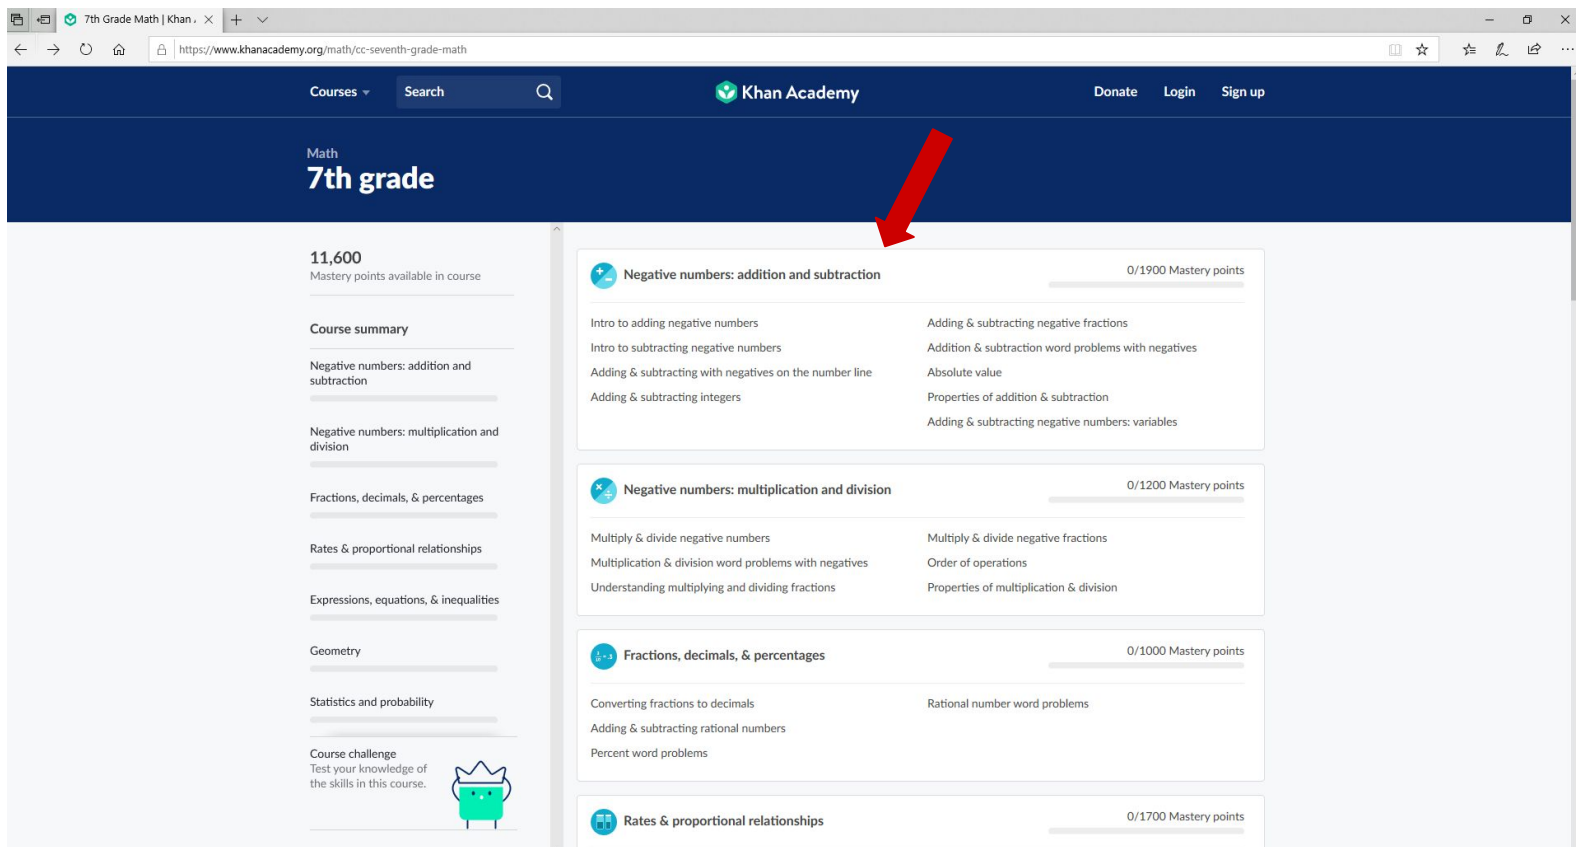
7th Grade Math | Khan

https://www.khanacademy.org/math/cc-seventh-grade-math

Courses Search Khan Academy Donate Login Sign up

Math
7th grade

11,600
Mastery points available in course

Course summary

Negative numbers: addition and subtraction

Negative numbers: multiplication and division

Fractions, decimals, & percentages

Rates & proportional relationships

Expressions, equations, & inequalities

Geometry

Statistics and probability

Course challenge
Test your knowledge of the skills in this course.

Negative numbers: addition and subtraction
0/1900 Mastery points

Intro to adding negative numbers
Intro to subtracting negative numbers
Adding & subtracting with negatives on the number line
Adding & subtracting integers
Adding & subtracting negative fractions
Addition & subtraction word problems with negatives
Absolute value
Properties of addition & subtraction
Adding & subtracting negative numbers: variables

Negative numbers: multiplication and division
0/1200 Mastery points

Multiply & divide negative numbers
Multiplication & division word problems with negatives
Understanding multiplying and dividing fractions
Multiply & divide negative fractions
Order of operations
Properties of multiplication & division

Fractions, decimals, & percentages
0/1000 Mastery points

Converting fractions to decimals
Adding & subtracting rational numbers
Percent word problems
Rational number word problems

Rates & proportional relationships
0/1700 Mastery points